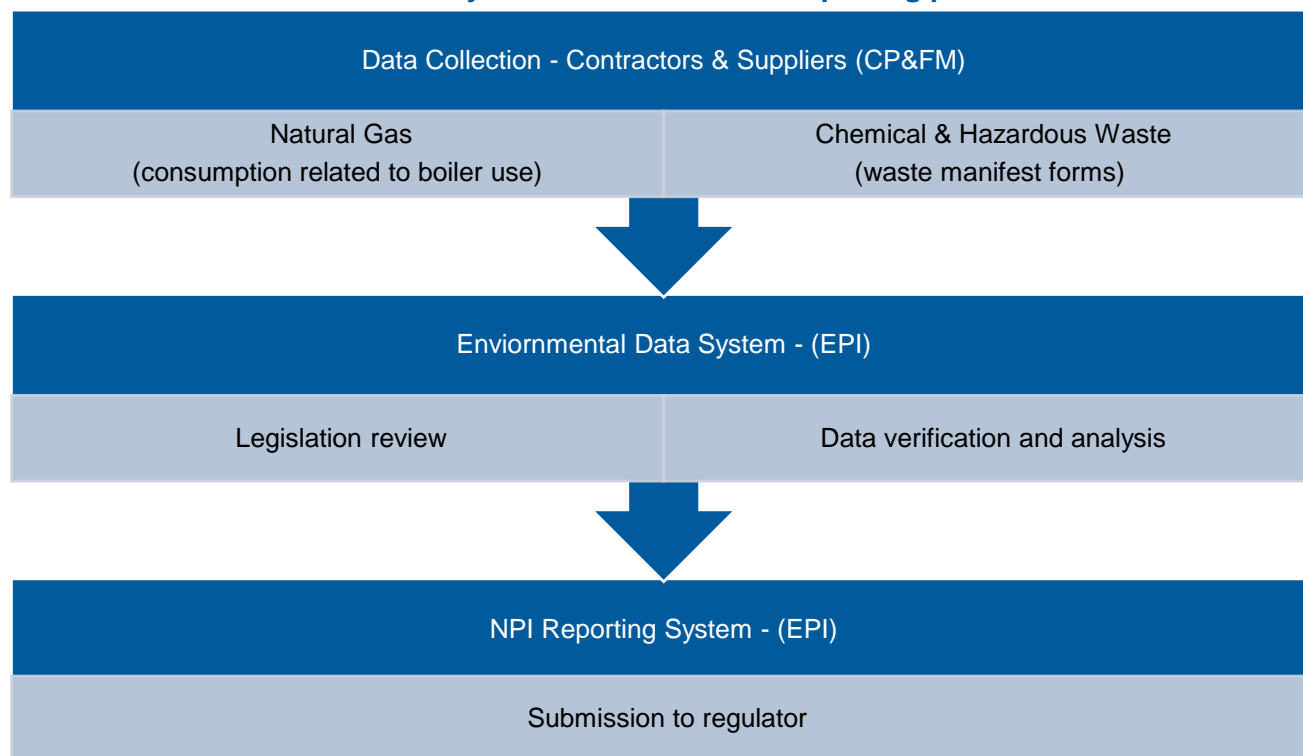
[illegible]

Data Collection - Contractors & Suppliers (CP&FM)

Natural Gas
(consumption related to boiler use)

Chemical & Hazardous Waste
(waste manifest forms)

Enviornmental Data System - (EPI)

Legislation review

Data verification and analysis

NPI Reporting System - (EPI)

Submission to regulator